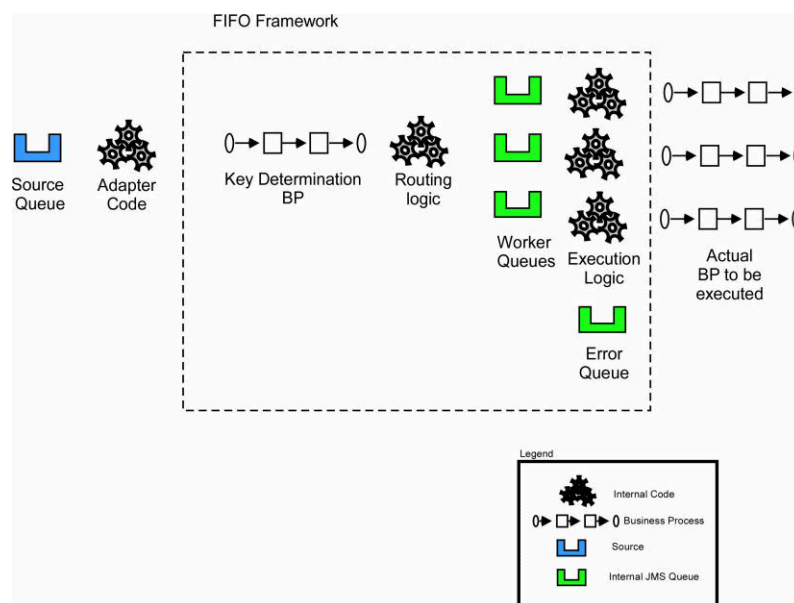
FIFO Framework

Source Queue

Adapter Code

Key Determination BP

Routing logic

Worker Queues

Execution Logic

Actual BP to be executed

Error Queue

Legend

Internal Code

Business Process

Source

Internal JMS Queue